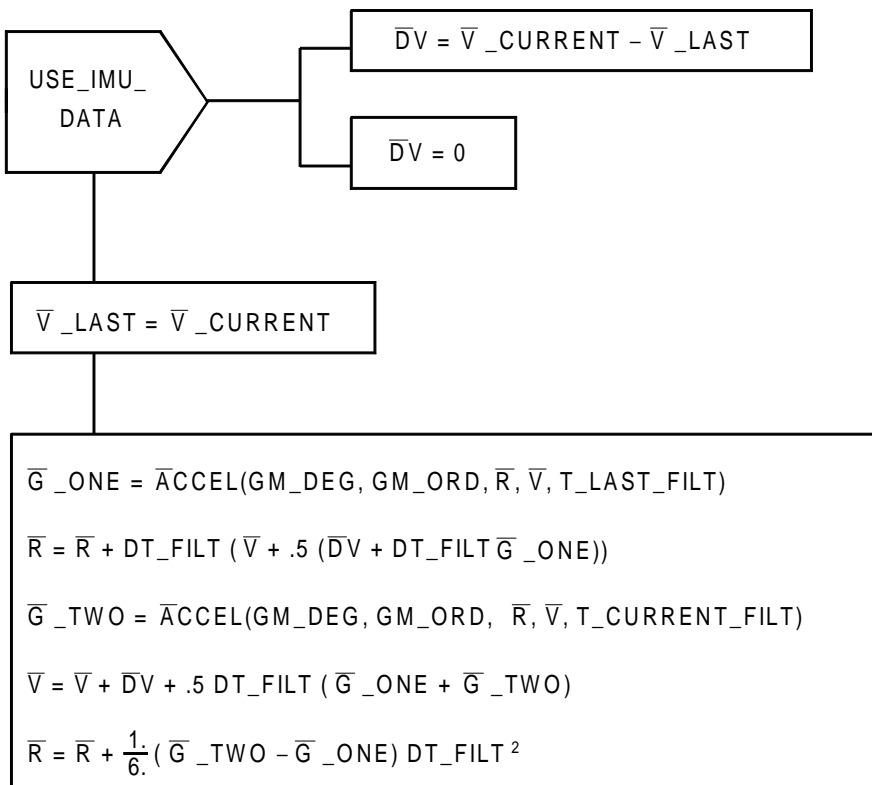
USE_IMU_ DATA

$\overline{D}V = \overline{V}$ _CURRENT − $\overline{V}$ _LAST

$\overline{D}V = 0$

$\overline{V}$ _LAST = $\overline{V}$ _CURRENT

$\overline{G}$ _ONE = $\overline{A}$CCEL(GM_DEG, GM_ORD, $\overline{R}$, $\overline{V}$, T_LAST_FILT)

$\overline{R} = \overline{R}$ + DT_FILT ( $\overline{V}$ + .5 ($\overline{D}V$ + DT_FILT $\overline{G}$ _ONE))

$\overline{G}$ _TWO = $\overline{A}$CCEL(GM_DEG, GM_ORD, $\overline{R}$, $\overline{V}$, T_CURRENT_FILT)

$\overline{V} = \overline{V} + \overline{D}V$ + .5 DT_FILT ( $\overline{G}$ _ONE + $\overline{G}$ _TWO)

$\overline{R} = \overline{R} + \frac{1.}{6.}$ ( $\overline{G}$ _TWO − $\overline{G}$ _ONE) DT_FILT $^2$